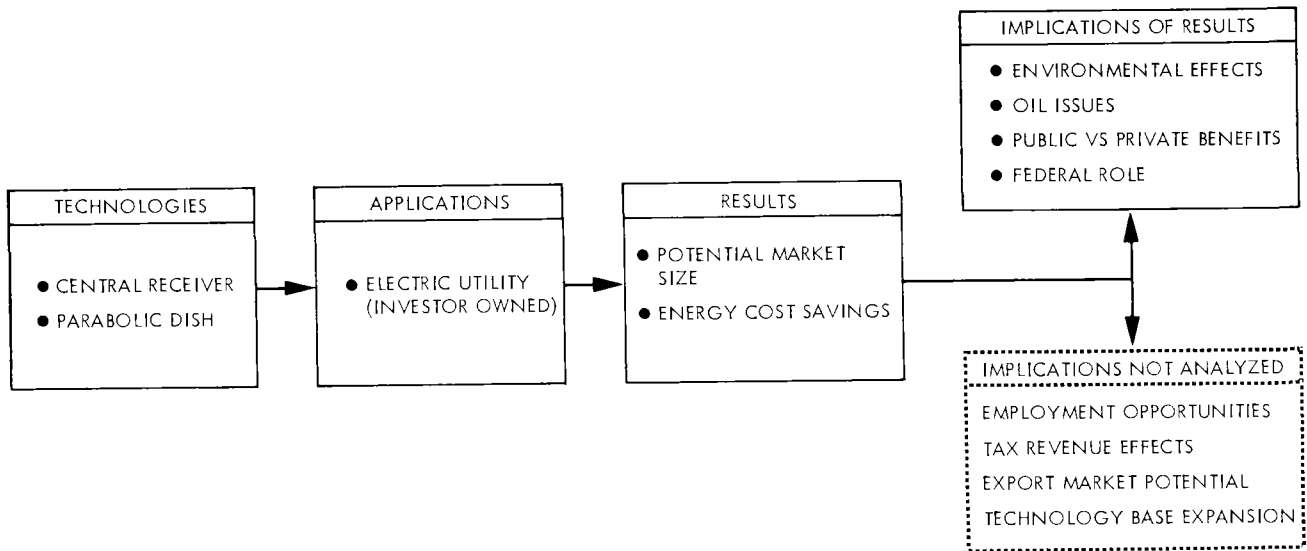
TECHNOLOGIES

● CENTRAL RECEIVER
● PARABOLIC DISH

APPLICATIONS

● ELECTRIC UTILITY (INVESTOR OWNED)

RESULTS

● POTENTIAL MARKET SIZE
● ENERGY COST SAVINGS

IMPLICATIONS OF RESULTS

● ENVIRONMENTAL EFFECTS
● OIL ISSUES
● PUBLIC VS PRIVATE BENEFITS
● FEDERAL ROLE

IMPLICATIONS NOT ANALYZED

EMPLOYMENT OPPORTUNITIES
TAX REVENUE EFFECTS
EXPORT MARKET POTENTIAL
TECHNOLOGY BASE EXPANSION